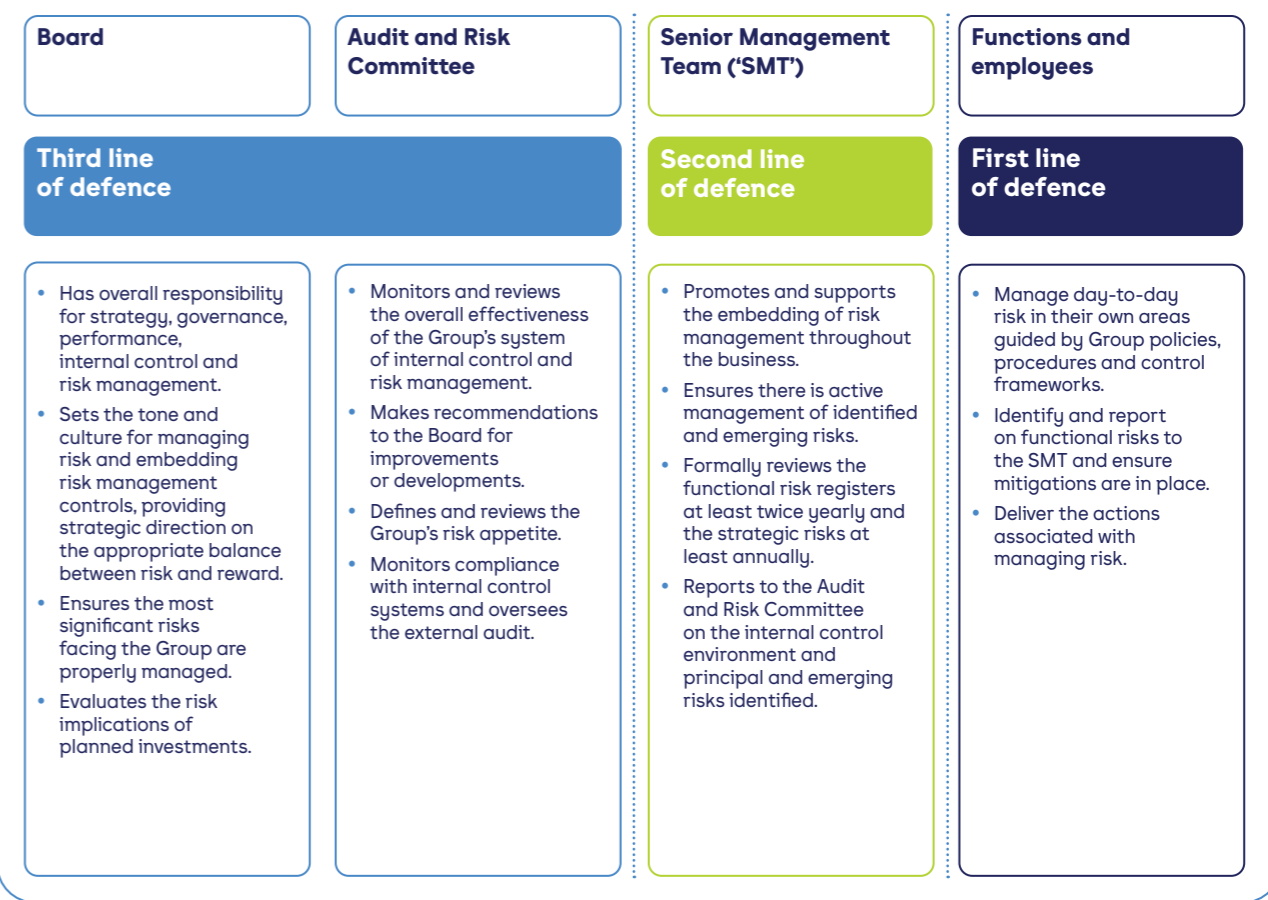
Board

Audit and Risk Committee

Senior Management Team ('SMT')

Functions and employees

Third line of defence

Second line of defence

First line of defence

- Has overall responsibility for strategy, governance, performance, internal control and risk management.
- Sets the tone and culture for managing risk and embedding risk management controls, providing strategic direction on the appropriate balance between risk and reward.
- Ensures the most significant risks facing the Group are properly managed.
- Evaluates the risk implications of planned investments.

- Monitors and reviews the overall effectiveness of the Group's system of internal control and risk management.
- Makes recommendations to the Board for improvements or developments.
- Defines and reviews the Group's risk appetite.
- Monitors compliance with internal control systems and oversees the external audit.

- Promotes and supports the embedding of risk management throughout the business.
- Ensures there is active management of identified and emerging risks.
- Formally reviews the functional risk registers at least twice yearly and the strategic risks at least annually.
- Reports to the Audit and Risk Committee on the internal control environment and principal and emerging risks identified.

- Manage day-to-day risk in their own areas guided by Group policies, procedures and control frameworks.
- Identify and report on functional risks to the SMT and ensure mitigations are in place.
- Deliver the actions associated with managing risk.